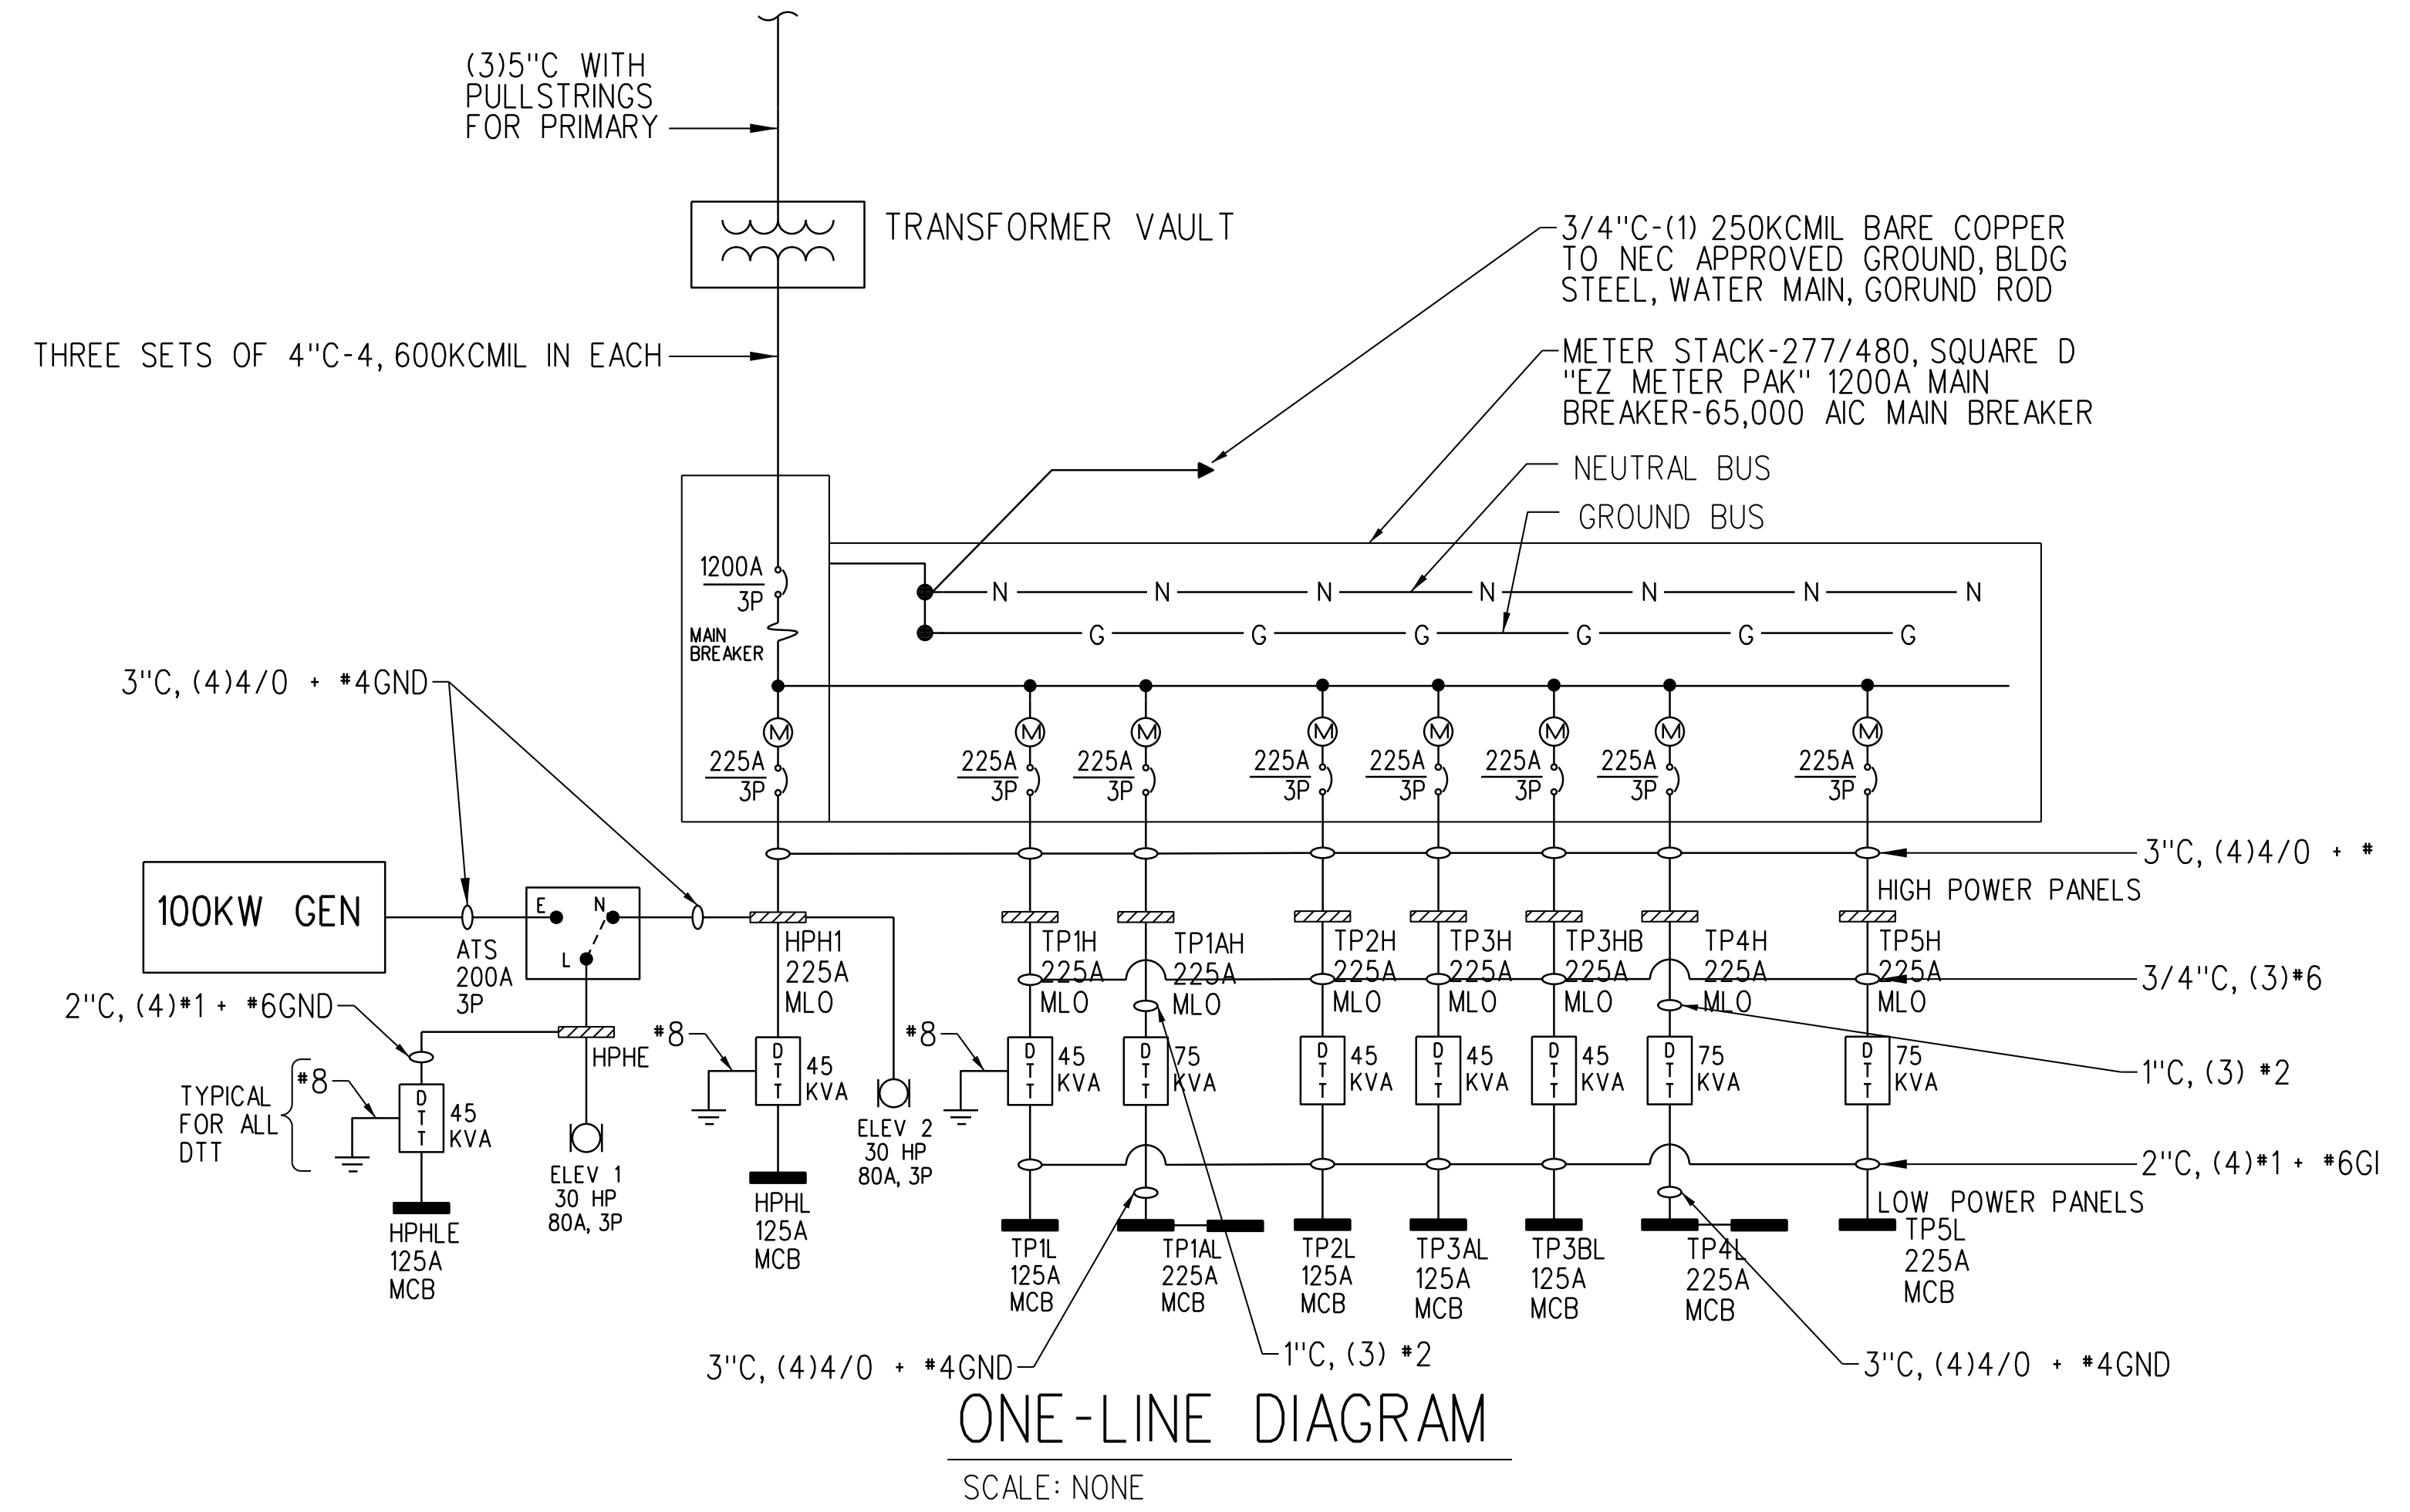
(3)5"C WITH PULLSTRINGS FOR PRIMARY

TRANSFORMER VAULT

THREE SETS OF 4"C-4, 600KCMIL IN EACH

3/4"C-(1) 250KCMIL BARE COPPER TO NEC APPROVED GROUND, BLDG STEEL, WATER MAIN, GORUND ROD

METER STACK-277/480, SQUARE D "EZ METER PAK" 1200A MAIN BREAKER-65,000 AIC MAIN BREAKER

NEUTRAL BUS

GROUND BUS

N N N N N N N

G G G G G G

$\frac{1200A}{3P}$

MAIN BREAKER

3"C, (4)4/0 + #4GND

$\frac{225A}{3P}$ $\frac{225A}{3P}$ $\frac{225A}{3P}$ $\frac{225A}{3P}$ $\frac{225A}{3P}$ $\frac{225A}{3P}$ $\frac{225A}{3P}$ $\frac{225A}{3P}$

3"C, (4)4/0 + #

HIGH POWER PANELS

100KW GEN

E N L

ATS 200A 3P

HPH1 225A MLO

TP1H 225A MLO

TP1AH 225A MLO

TP2H 225A MLO

TP3H 225A MLO

TP3HB 225A MLO

TP4H 225A MLO

TP5H 225A MLO

3/4"C, (3)#6

2"C, (4)#1 + #6GND

HPHE

#8

#8

DTT 45 KVA

DTT 45 KVA

DTT 75 KVA

DTT 45 KVA

DTT 45 KVA

DTT 45 KVA

DTT 75 KVA

DTT 75 KVA

1"C, (3) #2

TYPICAL FOR ALL DTT

#8

DTT 45 KVA

ELEV 1 30 HP 80A, 3P

ELEV 2 30 HP 80A, 3P

2"C, (4)#1 + #6GI

LOW POWER PANELS

HPHLE 125A MCB

HPHL 125A MCB

TP1L 125A MCB

TP1AL 225A MCB

TP2L 125A MCB

TP3AL 125A MCB

TP3BL 125A MCB

TP4L 225A MCB

TP5L 225A MCB

3"C, (4)4/0 + #4GND

1"C, (3) #2

3"C, (4)4/0 + #4GND

ONE-LINE DIAGRAM

SCALE: NONE